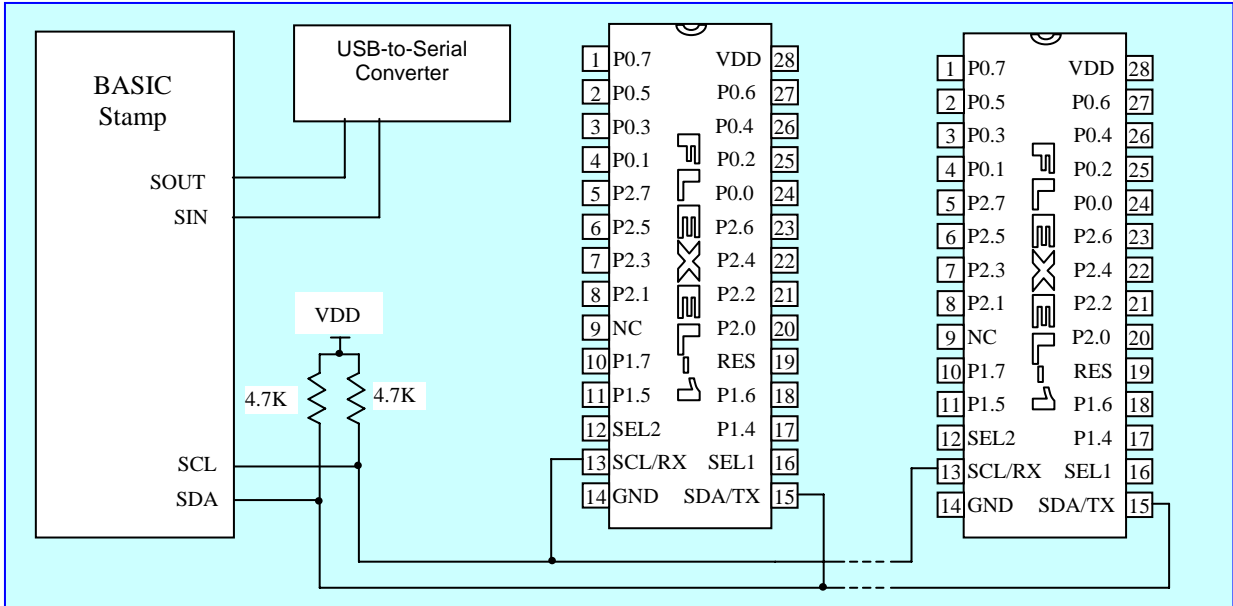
BASIC Stamp

USB-to-Serial Converter

SOUT
SIN

VDD

4.7K
4.7K

SCL
SDA

| | | | |
|---|---|---|---|
| 1 | P0.7 | VDD | 28 |
| 2 | P0.5 | P0.6 | 27 |
| 3 | P0.3 | P0.4 | 26 |
| 4 | P0.1 | P0.2 | 25 |
| 5 | P2.7 | P0.0 | 24 |
| 6 | P2.5 | P2.6 | 23 |
| 7 | P2.3 | P2.4 | 22 |
| 8 | P2.1 | P2.2 | 21 |
| 9 | NC | P2.0 | 20 |
| 10 | P1.7 | RES | 19 |
| 11 | P1.5 | P1.6 | 18 |
| 12 | SEL2 | P1.4 | 17 |
| 13 | SCL/RX | SEL1 | 16 |
| 14 | GND | SDA/TX | 15 |

FLEXEL

| | | | |
|---|---|---|---|
| 1 | P0.7 | VDD | 28 |
| 2 | P0.5 | P0.6 | 27 |
| 3 | P0.3 | P0.4 | 26 |
| 4 | P0.1 | P0.2 | 25 |
| 5 | P2.7 | P0.0 | 24 |
| 6 | P2.5 | P2.6 | 23 |
| 7 | P2.3 | P2.4 | 22 |
| 8 | P2.1 | P2.2 | 21 |
| 9 | NC | P2.0 | 20 |
| 10 | P1.7 | RES | 19 |
| 11 | P1.5 | P1.6 | 18 |
| 12 | SEL2 | P1.4 | 17 |
| 13 | SCL/RX | SEL1 | 16 |
| 14 | GND | SDA/TX | 15 |

FLEXEL